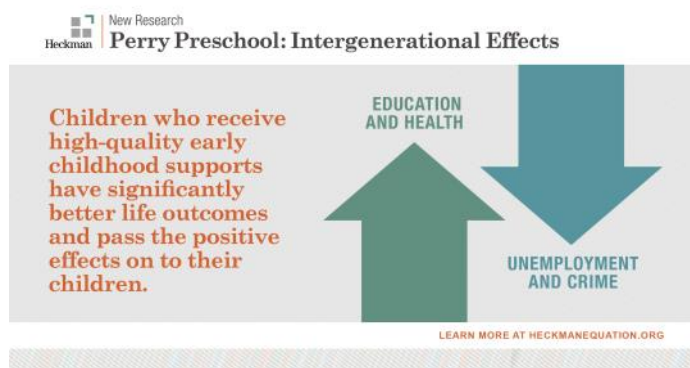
Heckman
New Research
Perry Preschool: Intergenerational Effects

Children who receive high-quality early childhood supports have significantly better life outcomes and pass the positive effects on to their children.

EDUCATION AND HEALTH

UNEMPLOYMENT AND CRIME

LEARN MORE AT HECKMANEQUATION.ORG